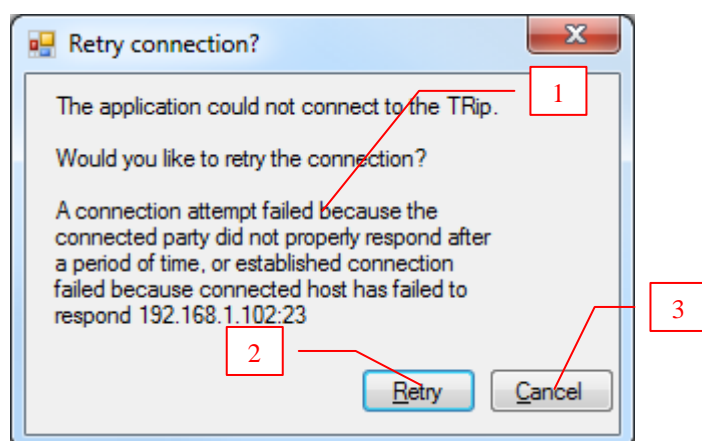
Retry connection?

The application could not connect to the TRip.

Would you like to retry the connection?

A connection attempt failed because the connected party did not properly respond after a period of time, or established connection failed because connected host has failed to respond 192.168.1.102:23

1

2

3

Retry

Cancel